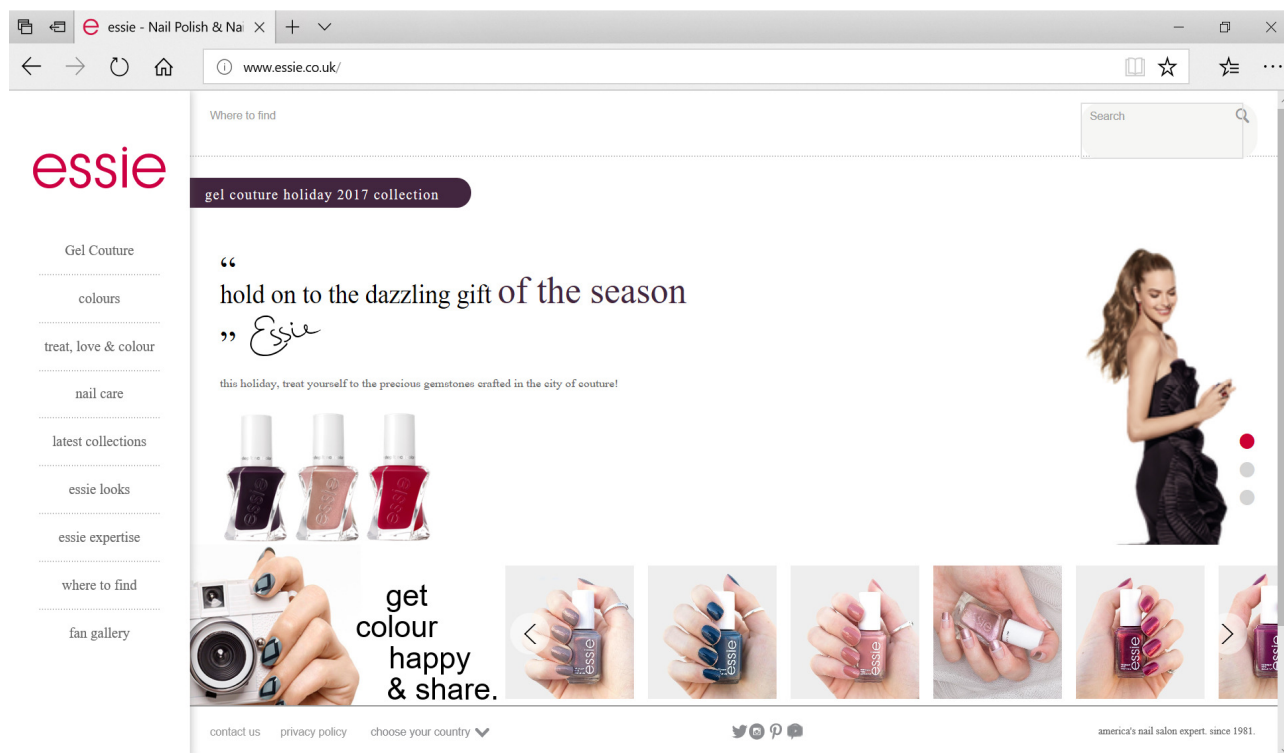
essie - Nail Polish & Nai

www.essie.co.uk/

Where to find

Search

essie

Gel Couture

colours

treat, love & colour

nail care

latest collections

essie looks

essie expertise

where to find

fan gallery

gel couture holiday 2017 collection

“ hold on to the dazzling gift of the season ” Essie

this holiday, treat yourself to the precious gemstones crafted in the city of couture!

essie essie essie

get colour happy & share.

essie essie essie essie

contact us privacy policy choose your country

america's nail salon expert. since 1981.